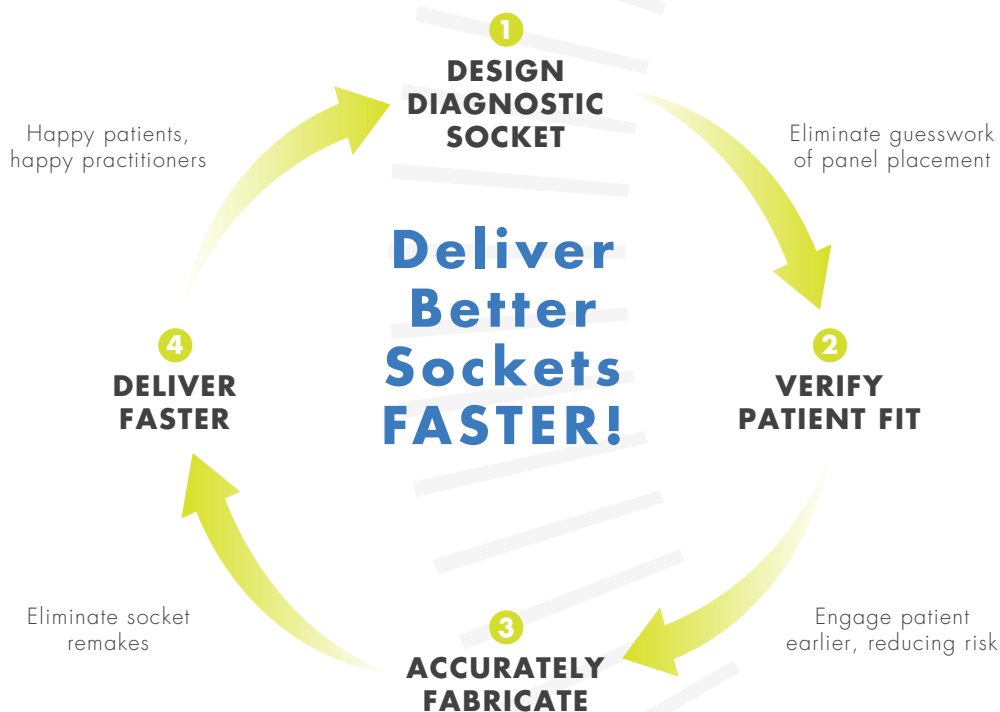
1
DESIGN DIAGNOSTIC SOCKET

Eliminate guesswork of panel placement

2
VERIFY PATIENT FIT

Engage patient earlier, reducing risk

3
ACCURATELY FABRICATE

Eliminate socket remakes

4
DELIVER FASTER

Happy patients, happy practitioners

Deliver Better Sockets FASTER!